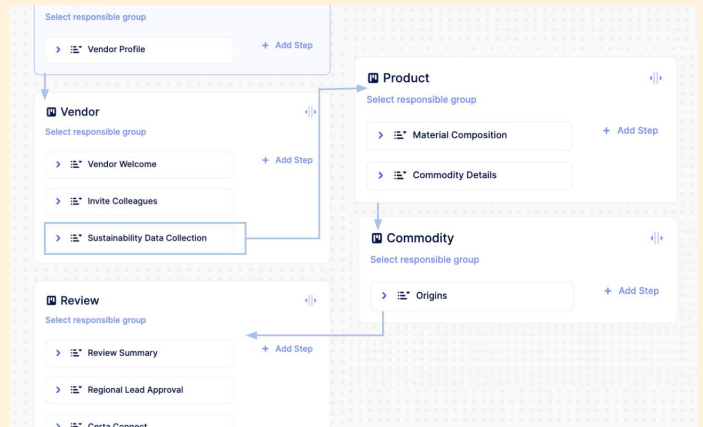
Select responsible group

Vendor Profile

+ Add Step

Vendor

Select responsible group

Vendor Welcome

+ Add Step

Invite Colleagues

Sustainability Data Collection

Review

Select responsible group

Review Summary

+ Add Step

Regional Lead Approval

Certa Connect

Product

Select responsible group

Material Composition

+ Add Step

Commodity Details

Commodity

Select responsible group

Origins

+ Add Step